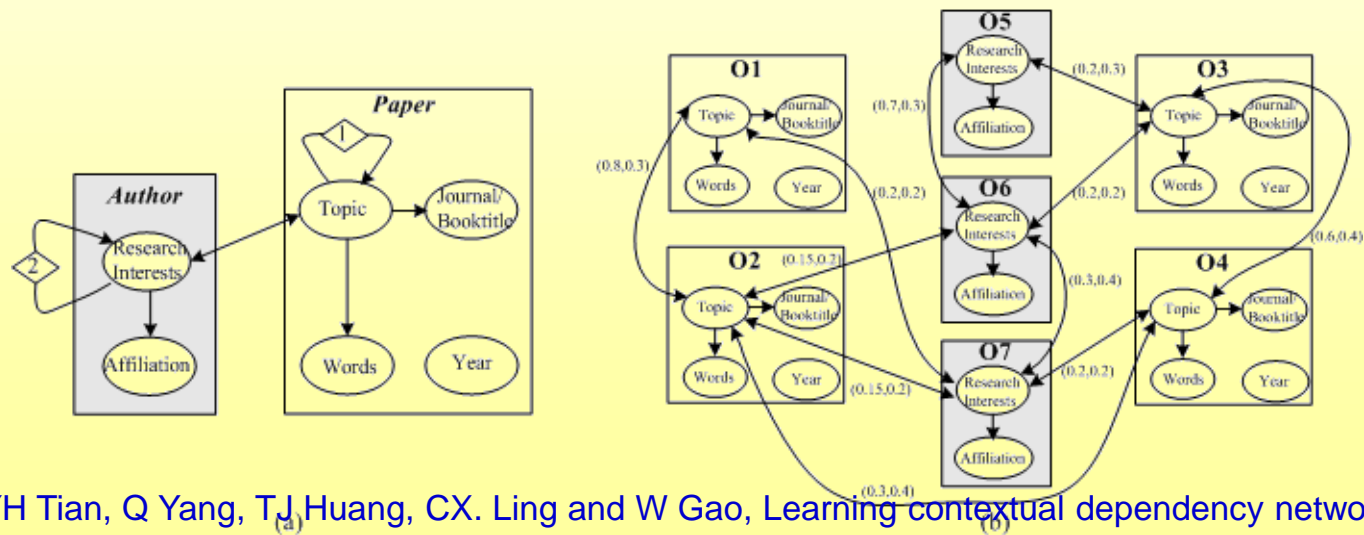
Author

2

Research Interests

Affiliation

Paper

1

Topic

Journal/ Booktitle

Words

Year

(a)

O1

Topic

Journal/ Booktitle

Words

Year

O5

Research Interests

Affiliation

O3

Topic

Journal/ Booktitle

Words

Year

O6

Research Interests

Affiliation

O2

Topic

Journal/ Booktitle

Words

Year

O4

Topic

Journal/ Booktitle

Words

Year

O7

Research Interests

Affiliation

(0.8,0.3)

(0.7,0.3)

(0.2,0.3)

(0.2,0.2)

(0.2,0.2)

(0.15,0.2)

(0.6,0.4)

(0.3,0.4)

(0.15,0.2)

(0.2,0.2)

(0.3,0.4)

(b)

YH Tian, Q Yang, TJ Huang, CX. Ling and W Gao, Learning contextual dependency netwo